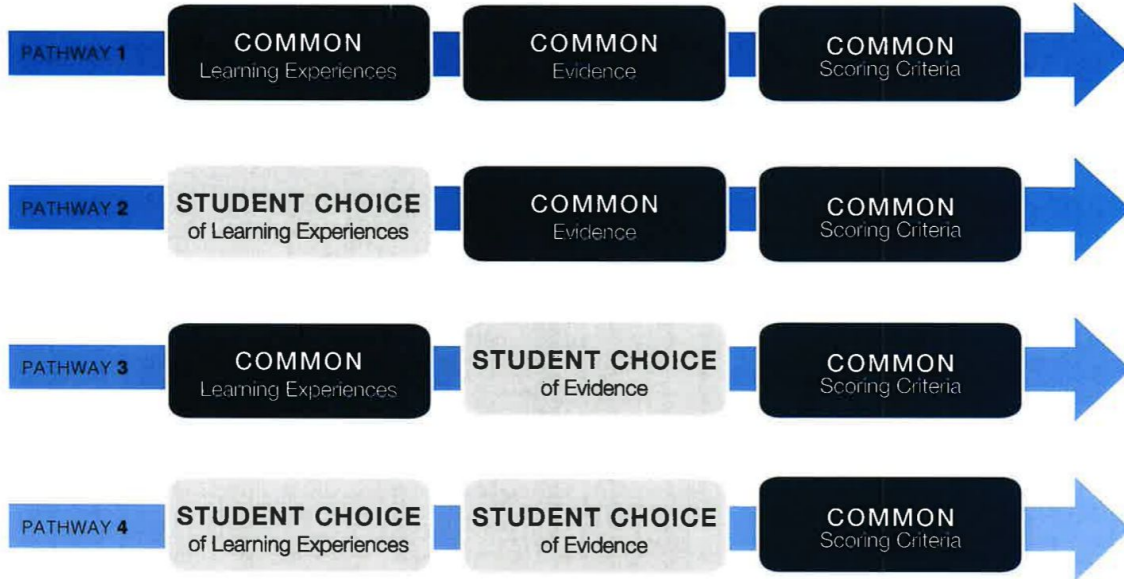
PATHWAY 1
COMMON
Learning Experiences
COMMON
Evidence
COMMON
Scoring Criteria

PATHWAY 2
STUDENT CHOICE
of Learning Experiences
COMMON
Evidence
COMMON
Scoring Criteria

PATHWAY 3
COMMON
Learning Experiences
STUDENT CHOICE
of Evidence
COMMON
Scoring Criteria

PATHWAY 4
STUDENT CHOICE
of Learning Experiences
STUDENT CHOICE
of Evidence
COMMON
Scoring Criteria